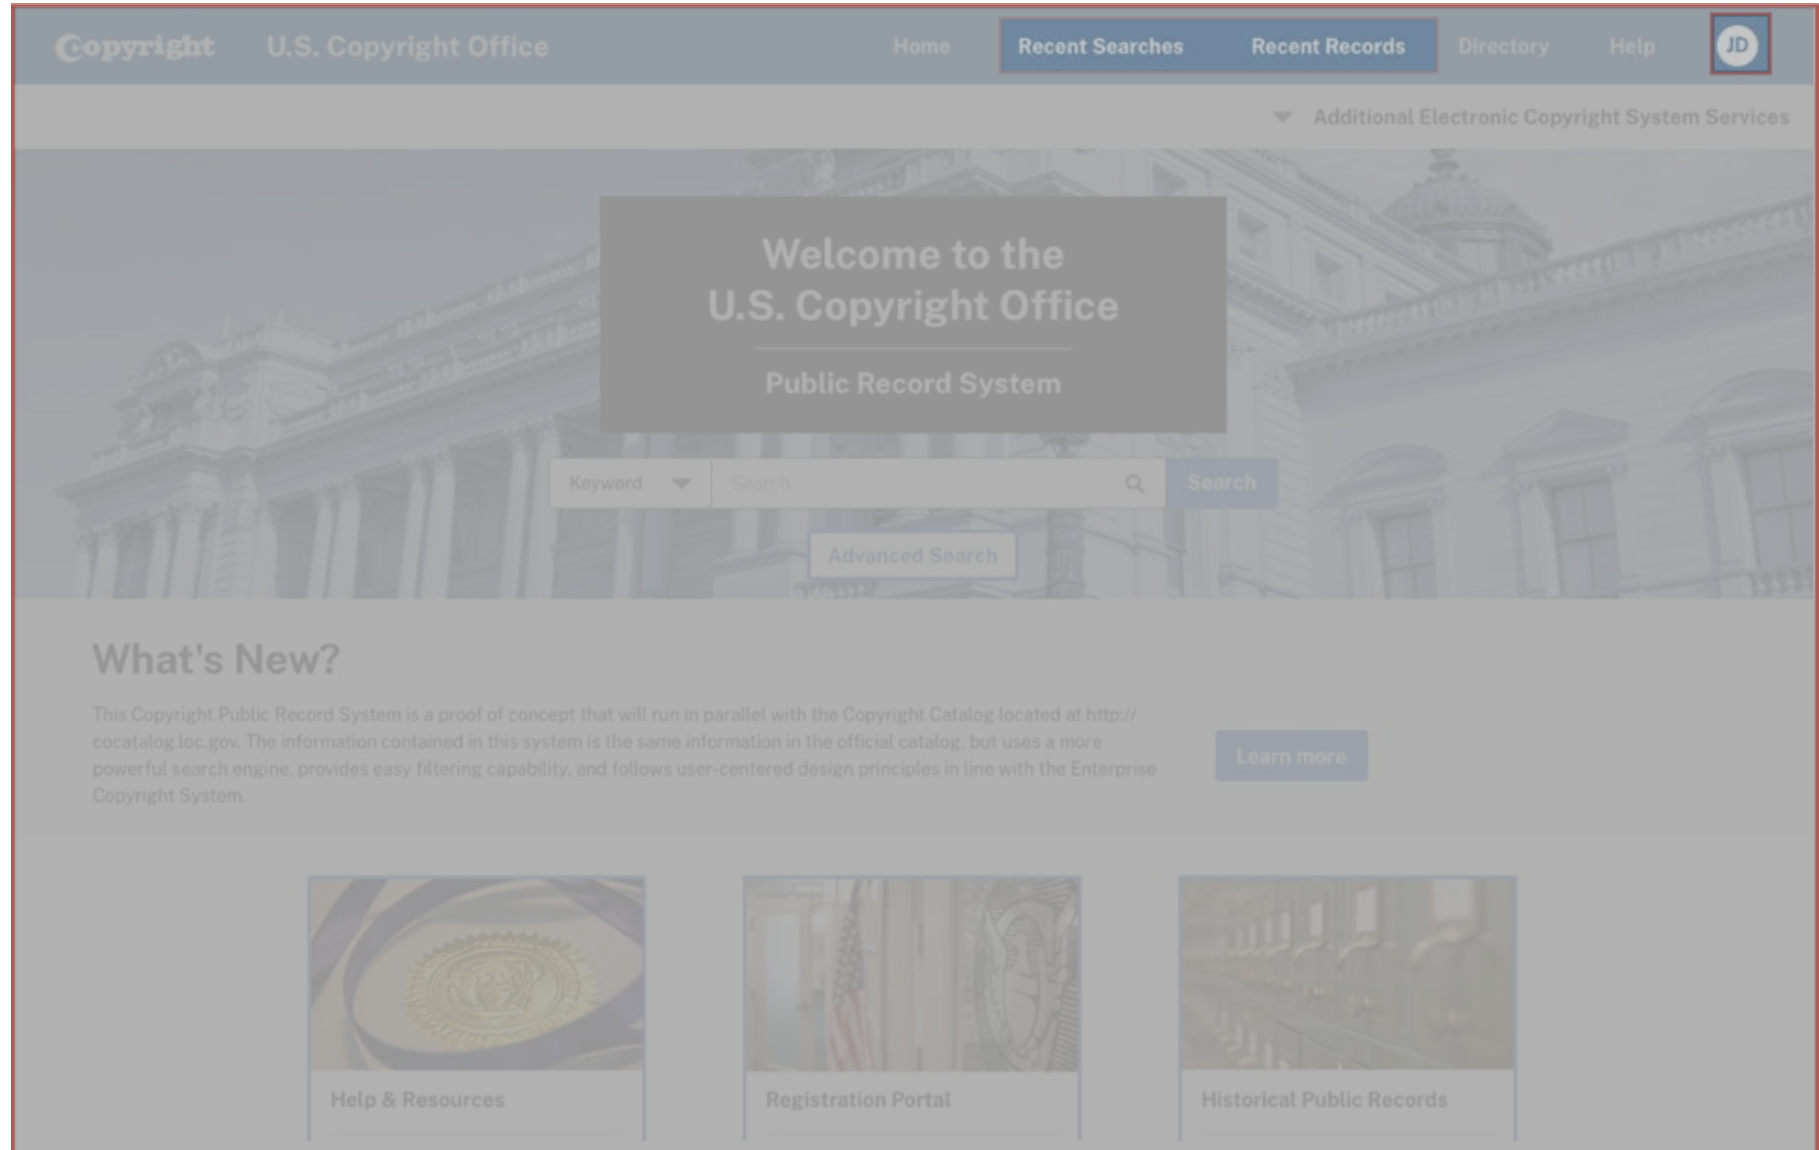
Copyright U.S. Copyright Office

Home Recent Searches Recent Records Directory Help JD

Additional Electronic Copyright System Services

Welcome to the U.S. Copyright Office

Public Record System

Keyword Search Search

Advanced Search

What's New?

This Copyright Public Record System is a proof of concept that will run in parallel with the Copyright Catalog located at http://cocatalog.loc.gov. The information contained in this system is the same information in the official catalog, but uses a more powerful search engine, provides easy filtering capability, and follows user-centered design principles in line with the Enterprise Copyright System.

Learn more

Help & Resources

Registration Portal

Historical Public Records